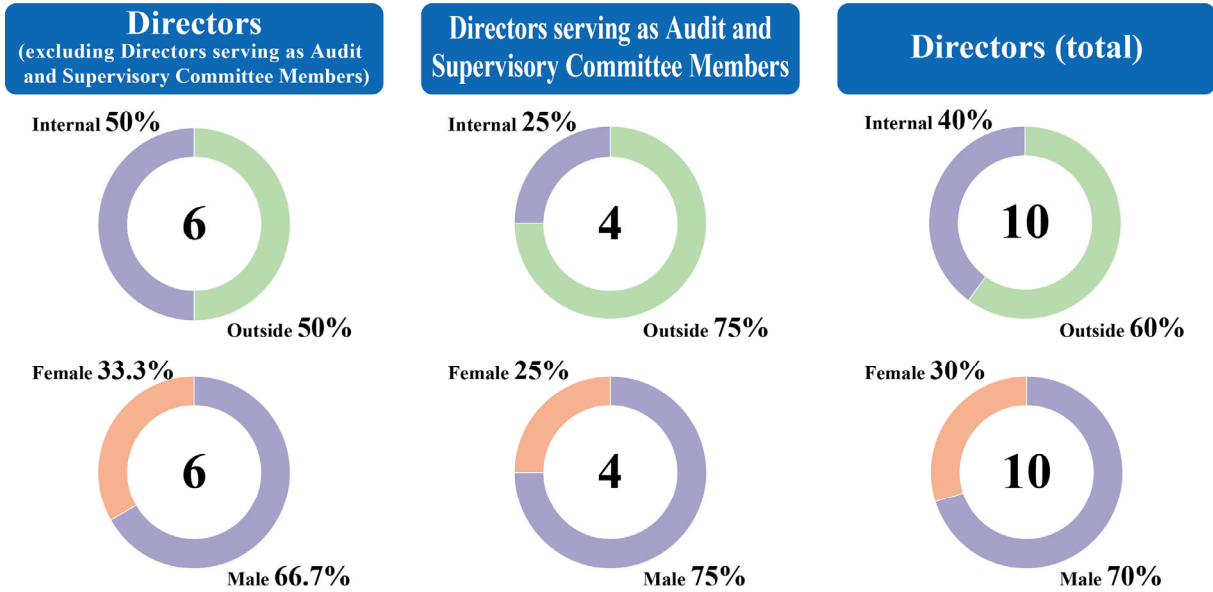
Directors
(excluding Directors serving as Audit and Supervisory Committee Members)

Internal 50%
6
Outside 50%

Female 33.3%
6
Male 66.7%

Directors serving as Audit and Supervisory Committee Members

Internal 25%
4
Outside 75%

Female 25%
4
Male 75%

Directors (total)

Internal 40%
10
Outside 60%

Female 30%
10
Male 70%